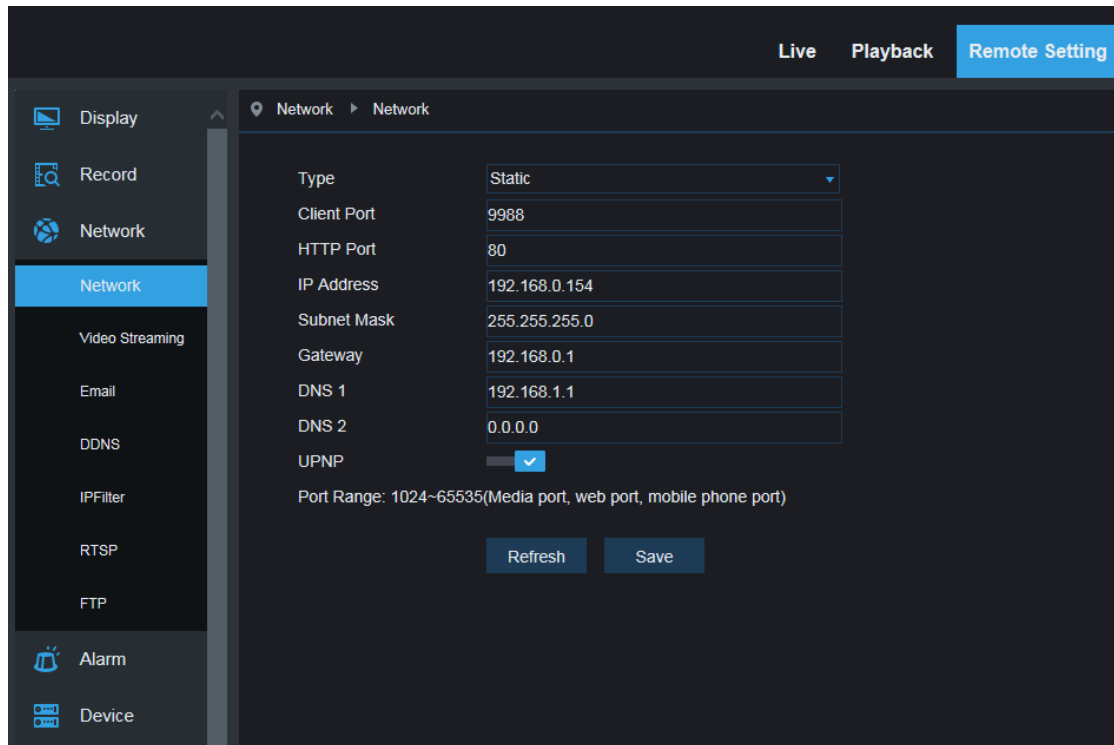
Live Playback Remote Setting

Display
Record
Network
Network
Video Streaming
Email
DDNS
IPFilter
RTSP
FTP
Alarm
Device

Network ▸ Network

| | |
|---|---|
| Type | Static |
| Client Port | 9988 |
| HTTP Port | 80 |
| IP Address | 192.168.0.154 |
| Subnet Mask | 255.255.255.0 |
| Gateway | 192.168.0.1 |
| DNS 1 | 192.168.1.1 |
| DNS 2 | 0.0.0.0 |
| UPNP | |

Port Range: 1024~65535(Media port, web port, mobile phone port)

Refresh Save